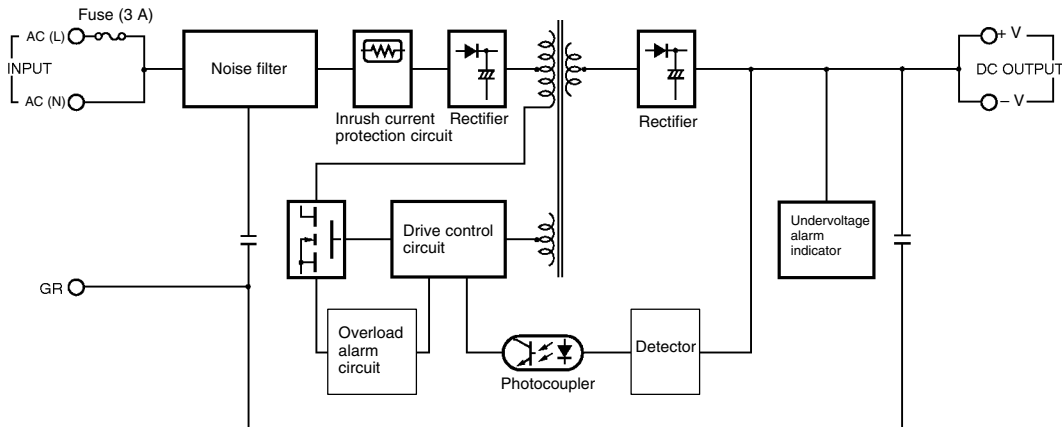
Fuse (3 A)

AC (L)

INPUT

AC (N)

Noise filter

Inrush current protection circuit

Rectifier

Rectifier

+ V

DC OUTPUT

– V

Drive control circuit

Undervoltage alarm indicator

GR

Overload alarm circuit

Photocoupler

Detector